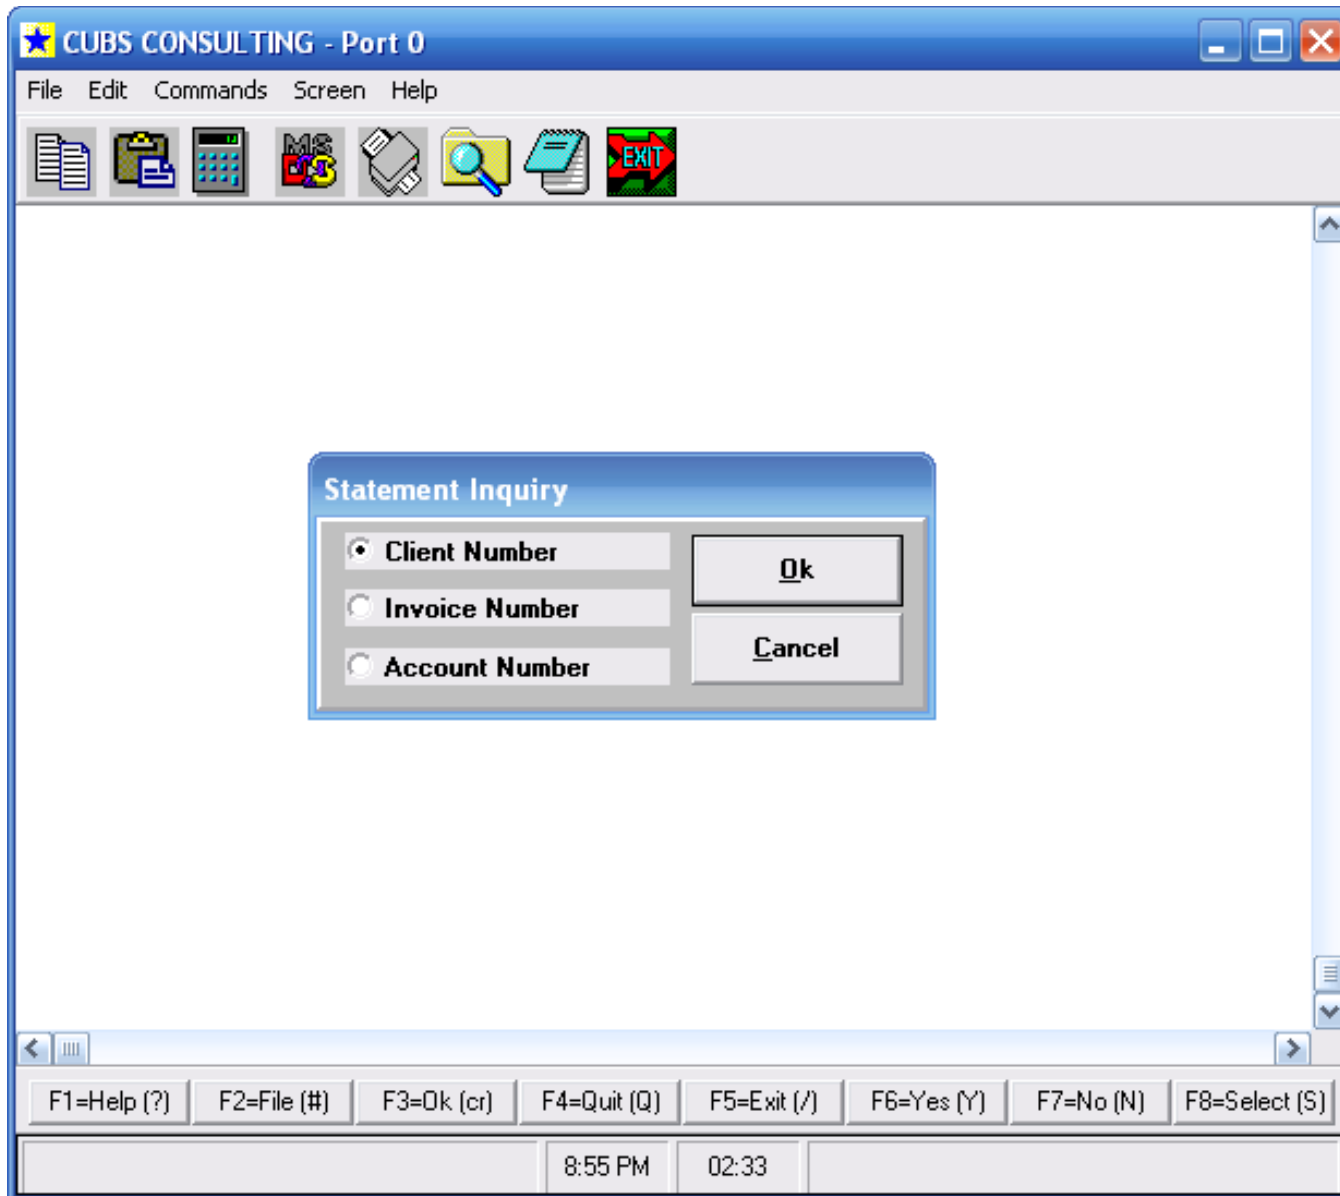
CUBS CONSULTING - Port 0

File Edit Commands Screen Help

EXIT

Statement Inquiry

Client Number

Invoice Number

Account Number

Ok

Cancel

F1=Help (?) F2=File (#) F3=Ok (cr) F4=Quit (Q) F5=Exit (/) F6=Yes (Y) F7=No (N) F8=Select (S)

8:55 PM 02:33